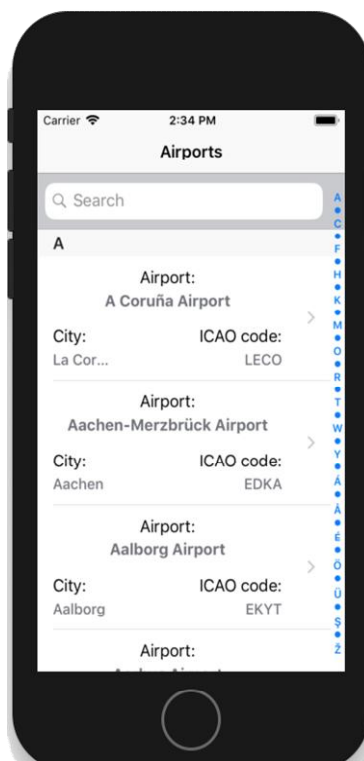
Carrier
2:34 PM

Airports

Search

A

Airport:
A Coruña Airport
City:
La Cor...
ICAO code:
LECO

Airport:
Aachen-Merzbrück Airport
City:
Aachen
ICAO code:
EDKA

Airport:
Aalborg Airport
City:
Aalborg
ICAO code:
EKYT

Airport:
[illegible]

A • C • F • H • K • M • O • R • T • W • Y • Ä • Å • É • Ö • Ü • Ş • Ž